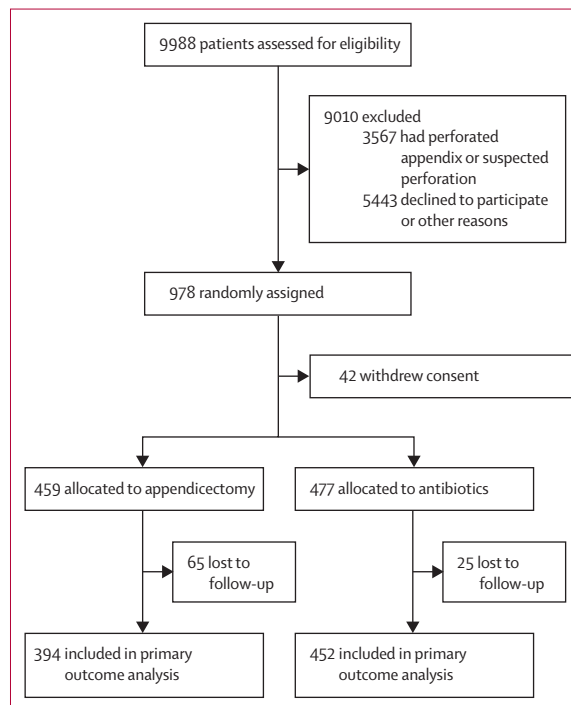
9988 patients assessed for eligibility

9010 excluded
3567 had perforated appendix or suspected perforation
5443 declined to participate or other reasons

978 randomly assigned

42 withdrew consent

459 allocated to appendicectomy

477 allocated to antibiotics

65 lost to follow-up

25 lost to follow-up

394 included in primary outcome analysis

452 included in primary outcome analysis